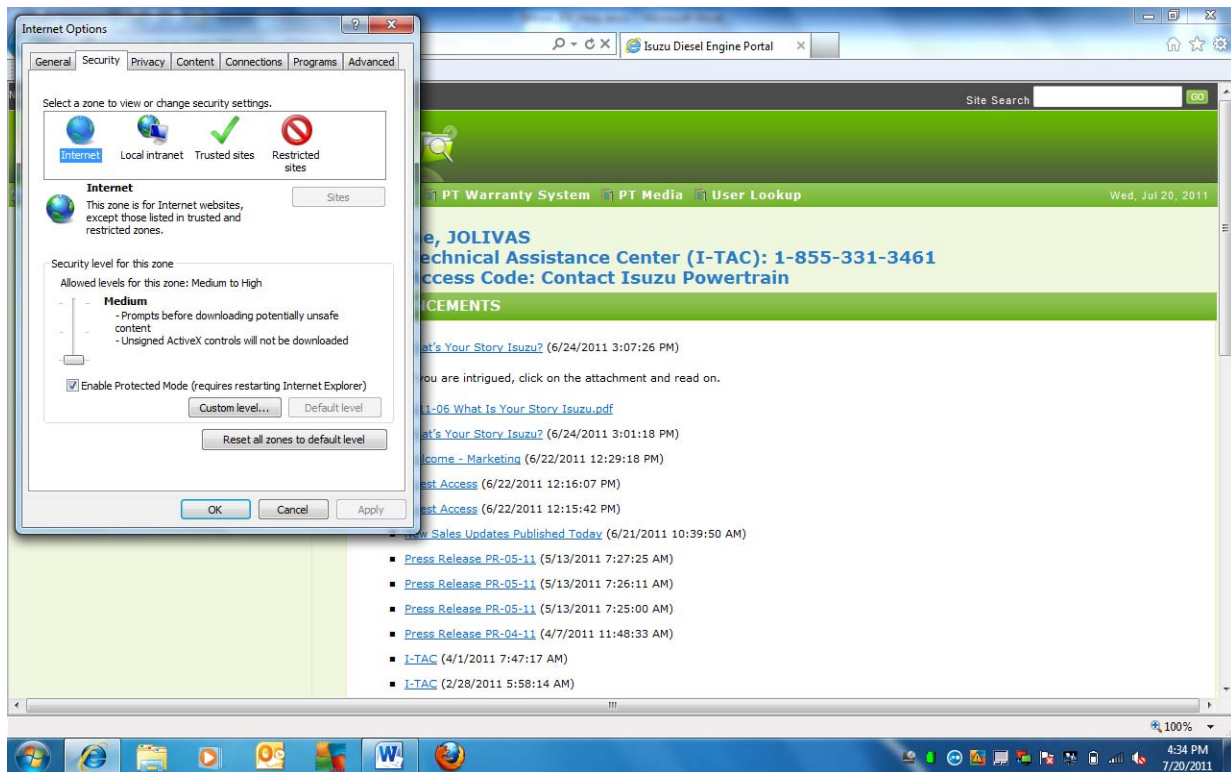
Internet Options

General | Security | Privacy | Content | Connections | Programs | Advanced

Select a zone to view or change security settings.

Internet | Local intranet | Trusted sites | Restricted sites

Internet
This zone is for Internet websites, except those listed in trusted and restricted zones.

Sites

Security level for this zone
Allowed levels for this zone: Medium to High

Medium
- Prompts before downloading potentially unsafe content
- Unsigned ActiveX controls will not be downloaded

Enable Protected Mode (requires restarting Internet Explorer)

Custom level... | Default level

Reset all zones to default level

OK | Cancel | Apply

Isuzu Diesel Engine Portal

Site Search | GO

PT Warranty System | PT Media | User Lookup | Wed, Jul 20, 2011

e, JOLIVAS
echnical Assistance Center (I-TAC): 1-855-331-3461
ccess Code: Contact Isuzu Powertrain

CEMENTS

at's Your Story Isuzu? (6/24/2011 3:07:26 PM)

ou are intrigued, click on the attachment and read on.

1-06 What Is Your Story Isuzu.pdf

at's Your Story Isuzu? (6/24/2011 3:01:18 PM)

lcome - Marketing (6/22/2011 12:29:18 PM)

est Access (6/22/2011 12:16:07 PM)

est Access (6/22/2011 12:15:42 PM)

New Sales Updates Published Today (6/21/2011 10:39:50 AM)

Press Release PR-05-11 (5/13/2011 7:27:25 AM)

Press Release PR-05-11 (5/13/2011 7:26:11 AM)

Press Release PR-05-11 (5/13/2011 7:25:00 AM)

Press Release PR-04-11 (4/7/2011 11:48:33 AM)

I-TAC (4/1/2011 7:47:17 AM)

I-TAC (2/28/2011 5:58:14 AM)

100%

4:34 PM
7/20/2011